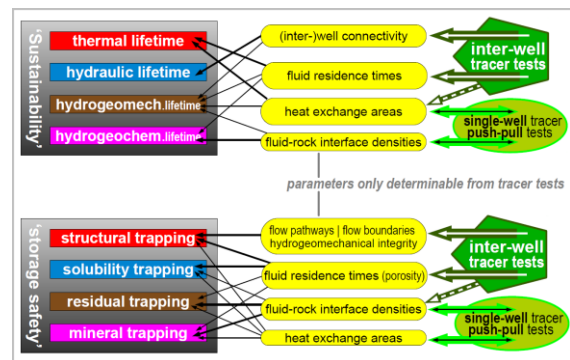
'Sustainability'

thermal lifetime
hydraulic lifetime
hydrogeomech.lifetime
hydrogeochem.lifetime

(inter-)well connectivity
fluid residence times
heat exchange areas
fluid-rock interface densities

inter-well tracer tests

single-well tracer push-pull tests

parameters only determinable from tracer tests

'storage safety'

structural trapping
solubility trapping
residual trapping
mineral trapping

flow pathways | flow boundaries hydrogeomechanical integrity
fluid residence times (porosity)
fluid-rock interface densities
heat exchange areas

inter-well tracer tests

single-well tracer push-pull tests